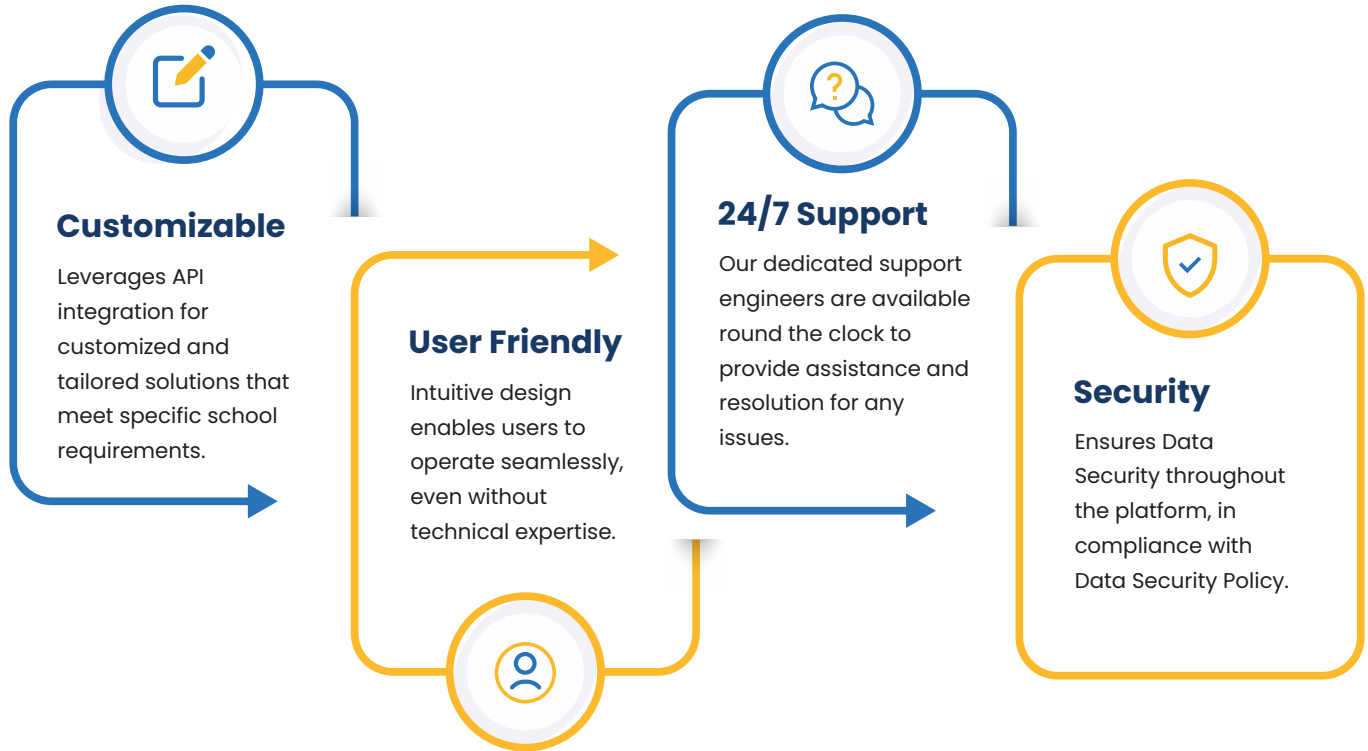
Customizable
Leverages API integration for customized and tailored solutions that meet specific school requirements.

User Friendly
Intuitive design enables users to operate seamlessly, even without technical expertise.

24/7 Support
Our dedicated support engineers are available round the clock to provide assistance and resolution for any issues.

Security
Ensures Data Security throughout the platform, in compliance with Data Security Policy.